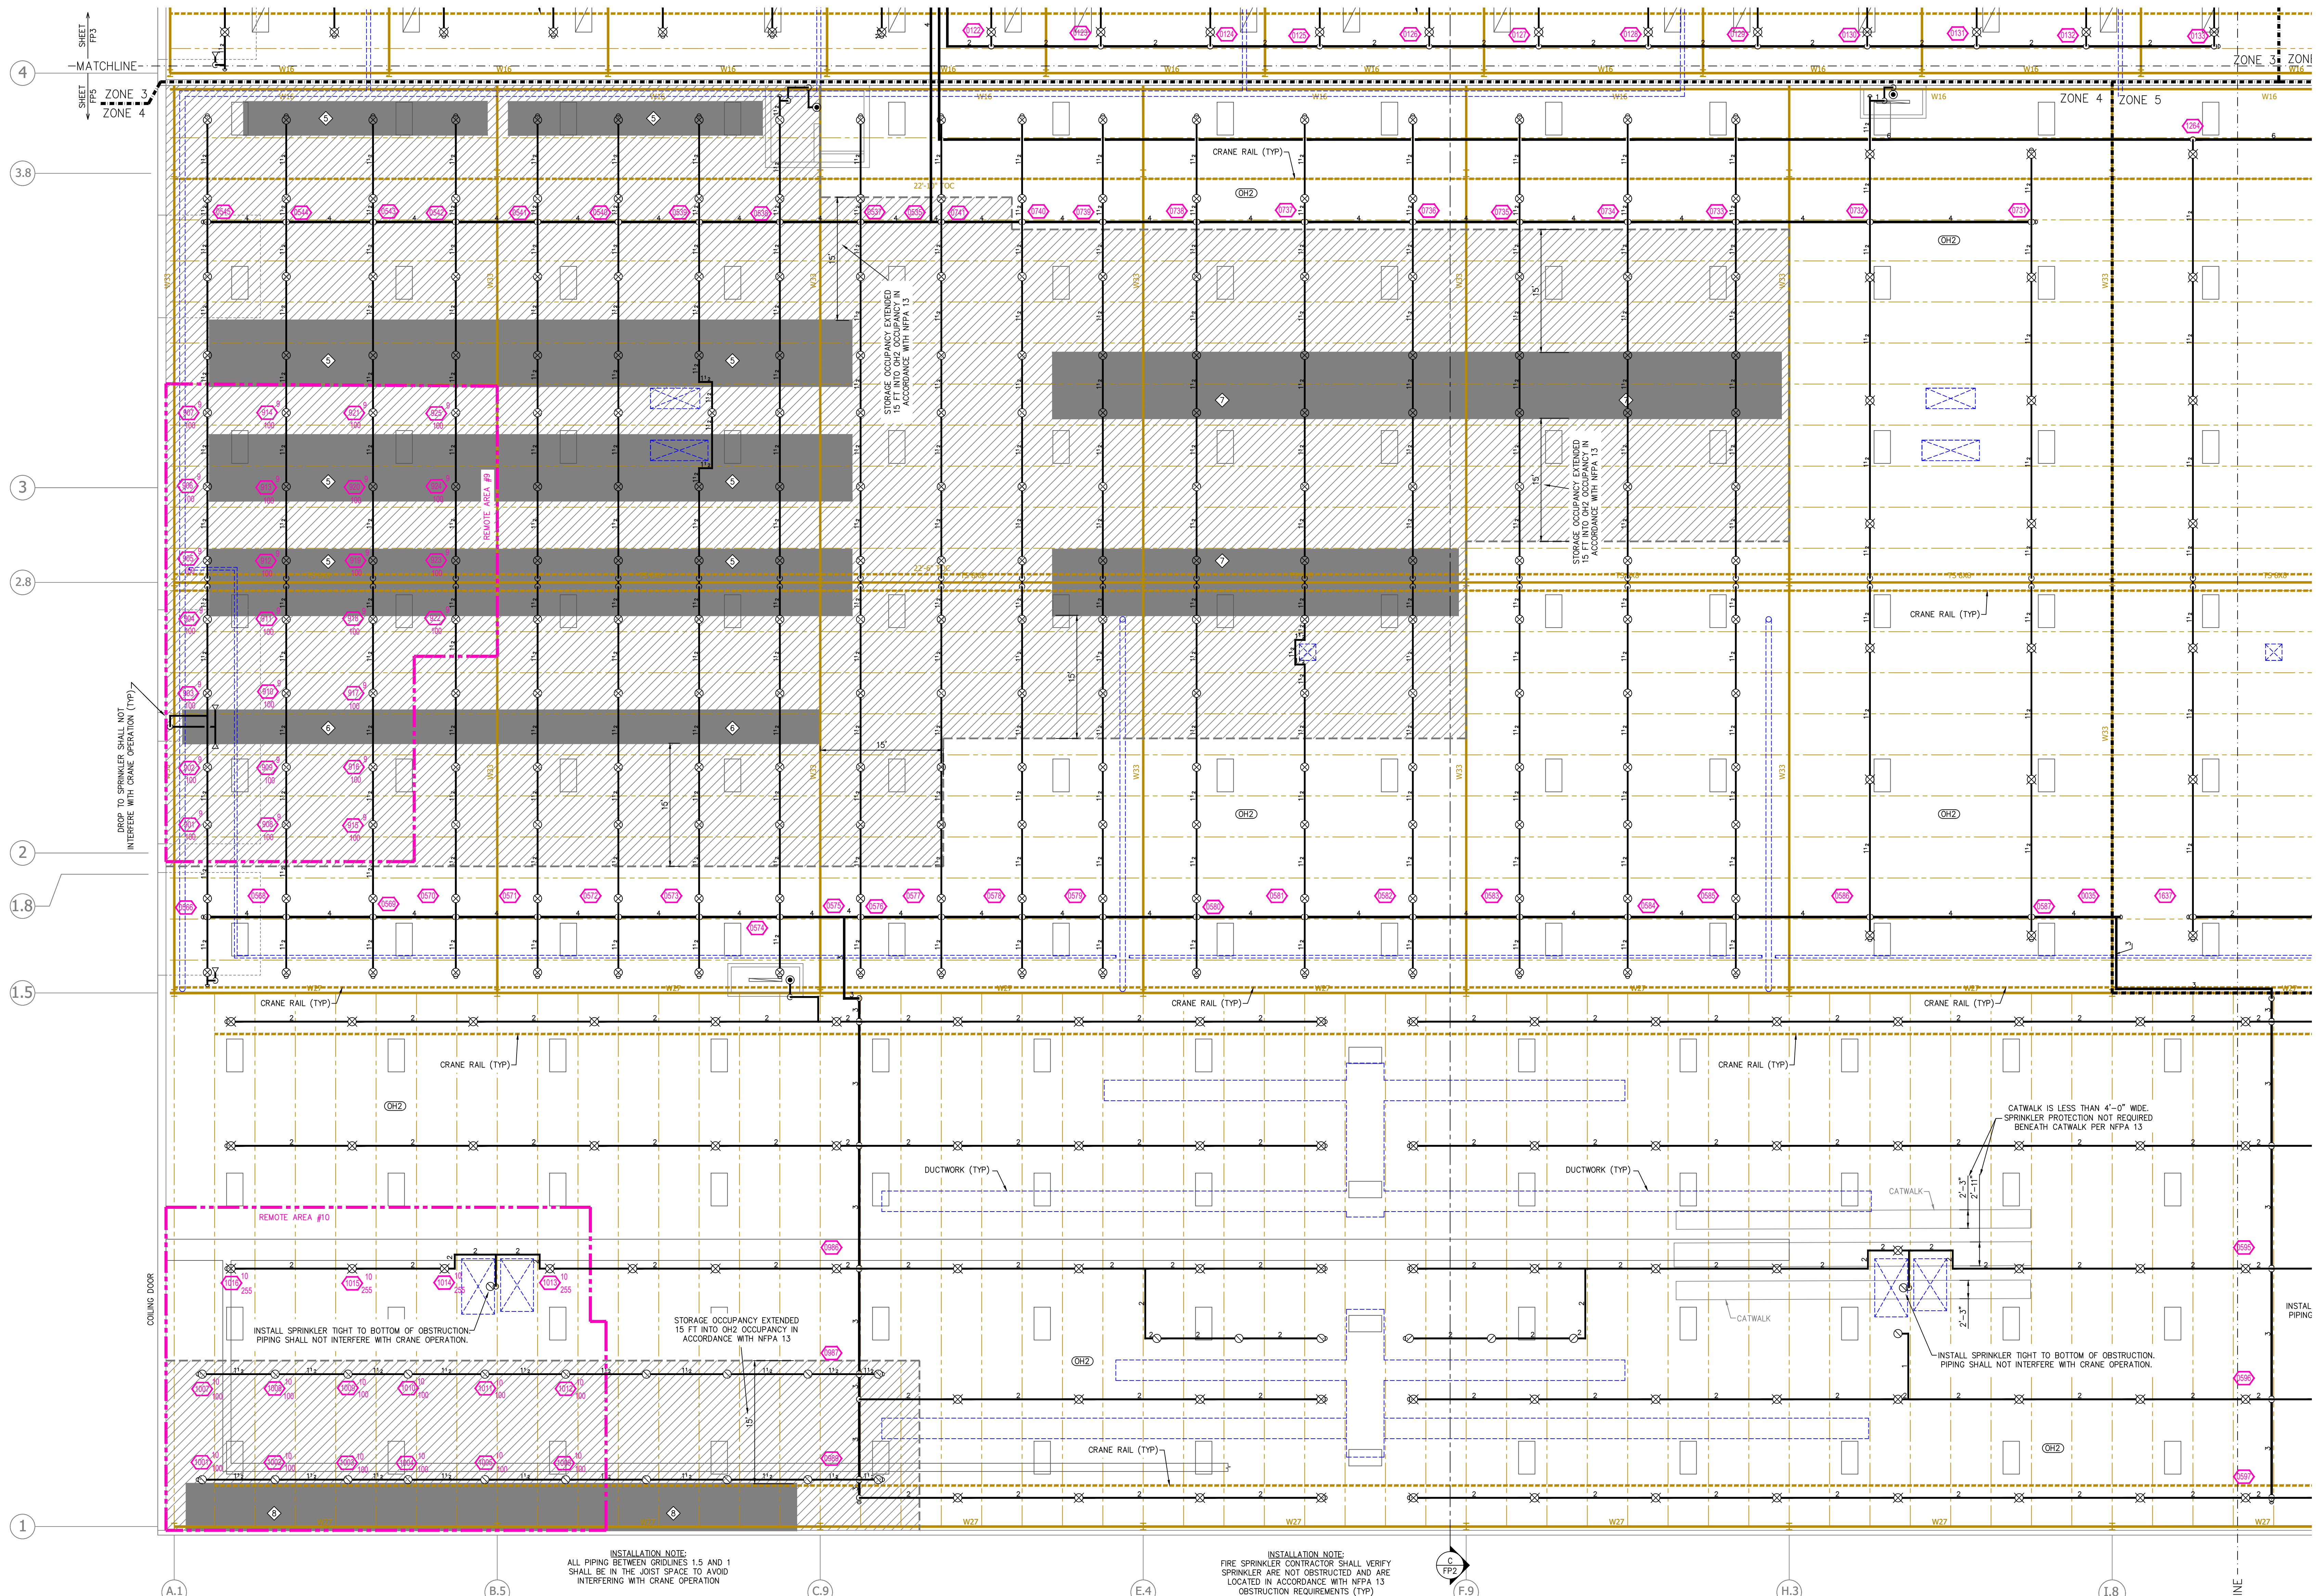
SHEET FP3
4
MATCHLINE
SHEET FP5
ZONE 3
ZONE 4
ZONE 3
ZONE 4
ZONE 5
3.8
3
2.8
2
1.8
1.5
1
CRANE RAIL (TYP)
OH2
22'-8" OC
STORAGE OCCUPANCY EXTENDED 15 FT INTO OH2 OCCUPANCY IN ACCORDANCE WITH NFPA 13
STORAGE OCCUPANCY EXTENDED 15 FT INTO OH2 OCCUPANCY IN ACCORDANCE WITH NFPA 13
15'
REMOTE AREA #9
DROP TO SPRINKLER SHALL NOT INTERFERE WITH CRANE OPERATION (TYP)
CRANE RAIL (TYP)
CRANE RAIL (TYP)
CRANE RAIL (TYP)
CRANE RAIL (TYP)
CRANE RAIL (TYP)
CRANE RAIL (TYP)
CATWALK IS LESS THAN 4'-0" WIDE. SPRINKLER PROTECTION NOT REQUIRED BENEATH CATWALK PER NFPA 13
DUCTWORK (TYP)
DUCTWORK (TYP)
CATWALK
CATWALK
2'-3"
2'-11"
2'-3"
REMOTE AREA #10
COILING DOOR
INSTALL SPRINKLER TIGHT TO BOTTOM OF OBSTRUCTION. PIPING SHALL NOT INTERFERE WITH CRANE OPERATION.
STORAGE OCCUPANCY EXTENDED 15 FT INTO OH2 OCCUPANCY IN ACCORDANCE WITH NFPA 13
INSTALL SPRINKLER TIGHT TO BOTTOM OF OBSTRUCTION. PIPING SHALL NOT INTERFERE WITH CRANE OPERATION.
INSTAL PIPING
CRANE RAIL (TYP)
INSTALLATION NOTE:
ALL PIPING BETWEEN GRIDLINES 1.5 AND 1 SHALL BE IN THE JOIST SPACE TO AVOID INTERFERING WITH CRANE OPERATION
INSTALLATION NOTE:
FIRE SPRINKLER CONTRACTOR SHALL VERIFY SPRINKLER ARE NOT OBSTRUCTED AND ARE LOCATED IN ACCORDANCE WITH NFPA 13 OBSTRUCTION REQUIREMENTS (TYP)
C FP2
A.1
B.5
C.9
E.4
F.9
H.3
I.8
W16
W33
W27